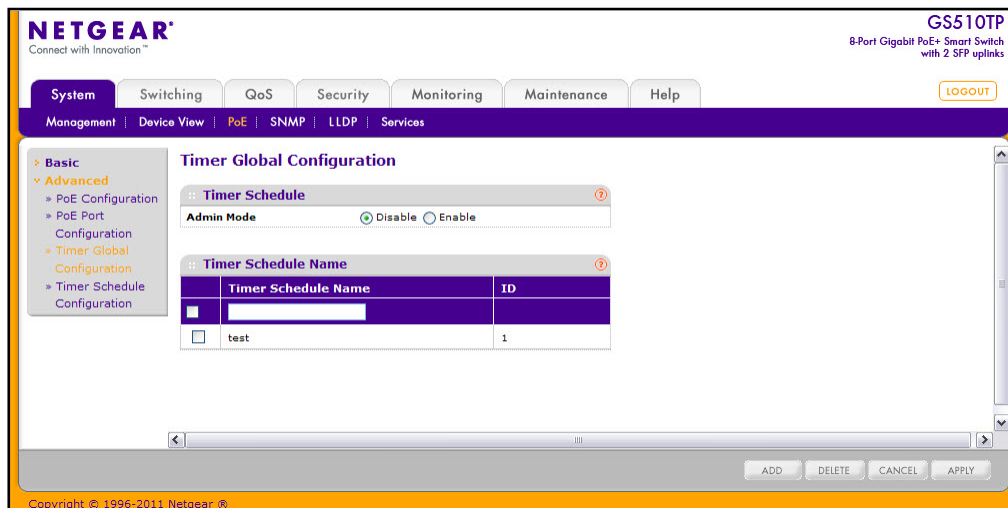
NETGEAR®
Connect with Innovation™

GS510TP
8-Port Gigabit PoE+ Smart Switch with 2 SFP uplinks

System | Switching | QoS | Security | Monitoring | Maintenance | Help

LOGOUT

Management | Device View | PoE | SNMP | LLDP | Services

› Basic
⌄ Advanced
» PoE Configuration
» PoE Port Configuration
» Timer Global Configuration
» Timer Schedule Configuration

Timer Global Configuration

Timer Schedule

Admin Mode Disable Enable

Timer Schedule Name

| | Timer Schedule Name | ID |
|---|---|---|
| | | |
| | test | 1 |

ADD DELETE CANCEL APPLY

Copyright © 1996-2011 Netgear ®